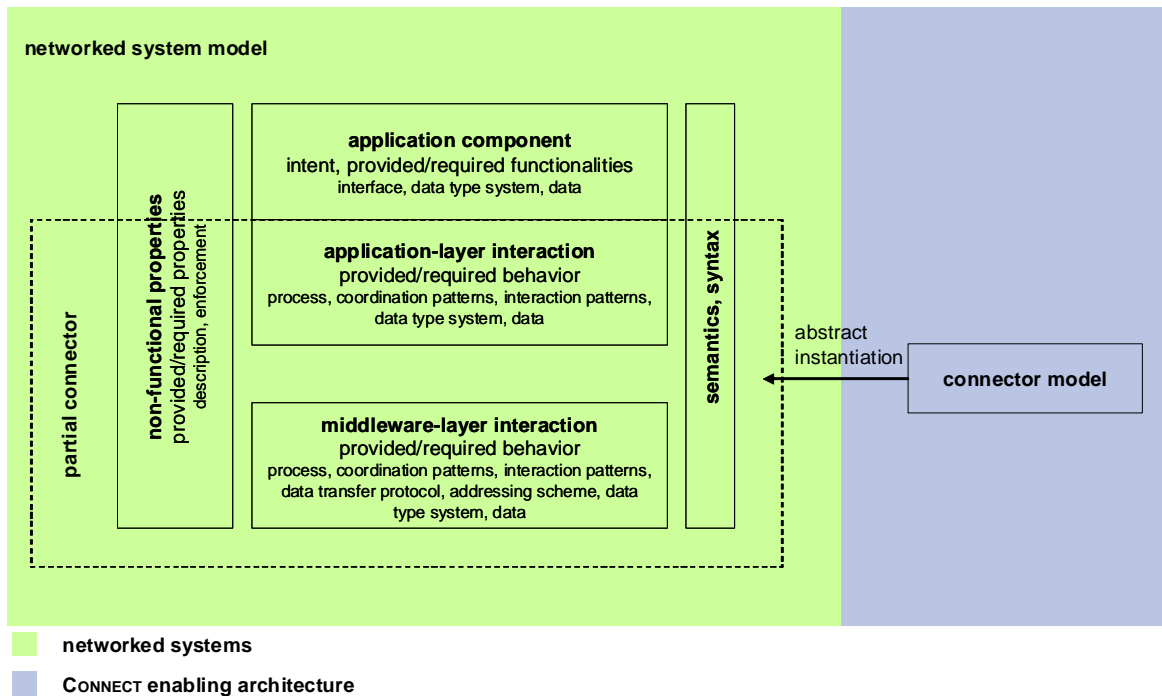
networked system model

partial connector

non-functional properties
provided/required properties
description, enforcement

application component
intent, provided/required functionalities
interface, data type system, data

application-layer interaction
provided/required behavior
process, coordination patterns, interaction patterns, data type system, data

middleware-layer interaction
provided/required behavior
process, coordination patterns, interaction patterns, data transfer protocol, addressing scheme, data type system, data

semantics, syntax

abstract instantiation

connector model

networked systems

CONNECT enabling architecture